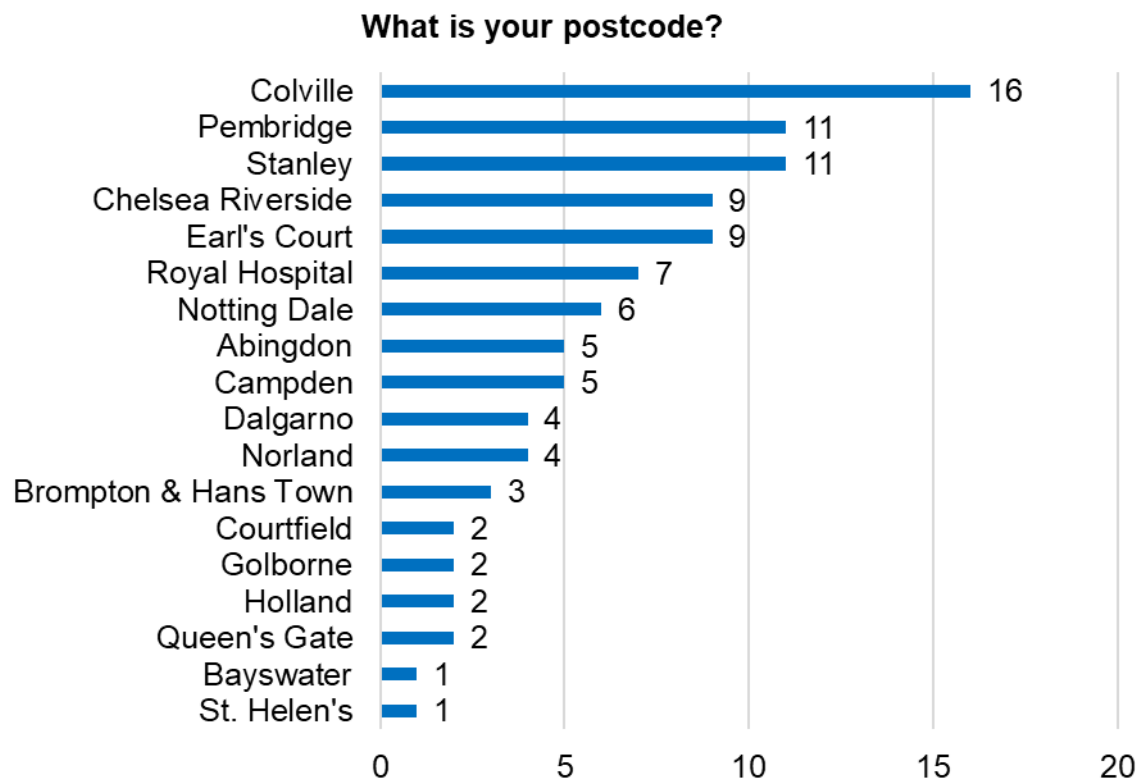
What is your postcode?

| | |
|---|---|
| Colville | 16 |
| Pembridge | 11 |
| Stanley | 11 |
| Chelsea Riverside | 9 |
| Earl's Court | 9 |
| Royal Hospital | 7 |
| Notting Dale | 6 |
| Abingdon | 5 |
| Campden | 5 |
| Dalgarno | 4 |
| Norland | 4 |
| Brompton & Hans Town | 3 |
| Courtfield | 2 |
| Golborne | 2 |
| Holland | 2 |
| Queen's Gate | 2 |
| Bayswater | 1 |
| St. Helen's | 1 |

0 5 10 15 20